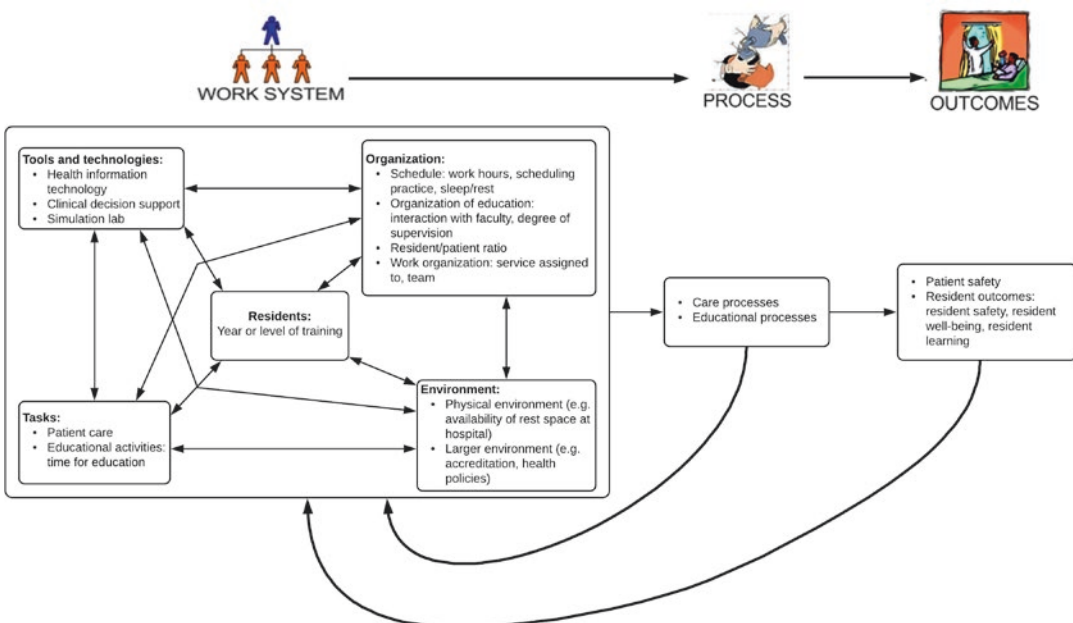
WORK SYSTEM

PROCESS

OUTCOMES

Tools and technologies:
• Health information technology
• Clinical decision support
• Simulation lab

Organization:
• Schedule: work hours, scheduling practice, sleep/rest
• Organization of education: interaction with faculty, degree of supervision
• Resident/patient ratio
• Work organization: service assigned to, team

Residents:
Year or level of training

Tasks:
• Patient care
• Educational activities: time for education

Environment:
• Physical environment (e.g. availability of rest space at hospital)
• Larger environment (e.g. accreditation, health policies)

• Care processes
• Educational processes

• Patient safety
• Resident outcomes: resident safety, resident well-being, resident learning